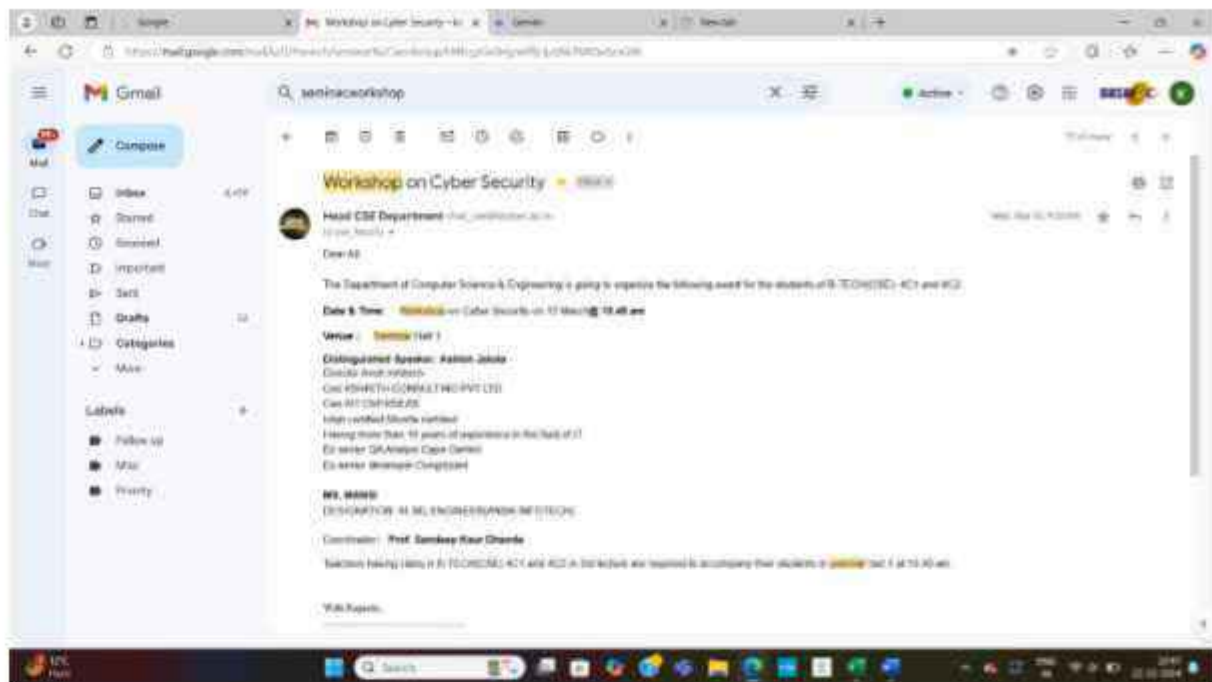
Workshop on Cyber Security - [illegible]

Gmail

seminar workshop

Compose

Inbox
Starred
Snoozed
Important
Sent
Drafts
Categories
More

Labels
Follow up
Misc
Priority

Mail
Chat
Meet

Active

Head CSE Department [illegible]
to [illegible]

Dear All

The Department of Computer Science & Engineering is going to organize the following event for the students of B.TECH(CSE)- 4C1 and 4C2.

Date & Time: Workshop on Cyber Security on 15 March @ 10.40 am

Venue: Seminar Hall 1

Distinguished Speaker: Ashish Jakola
Director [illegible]
Ceo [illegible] CONSULTING PVT LTD
Ceo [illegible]
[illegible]
Having more than 10 years of experience in the field of IT
Ex senior QA Analyst Capo Gemini
Ex senior developer Cognizant

MS. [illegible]
DESIGNATION: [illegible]

Coordinator: Prof. Sandeep Kaur Chawla

Teachers having class in B.TECH(CSE) 4C1 and 4C2 in 3rd lecture are requested to accompany their students in seminar hall 1 at 10.40 am.

With Regards,

Search